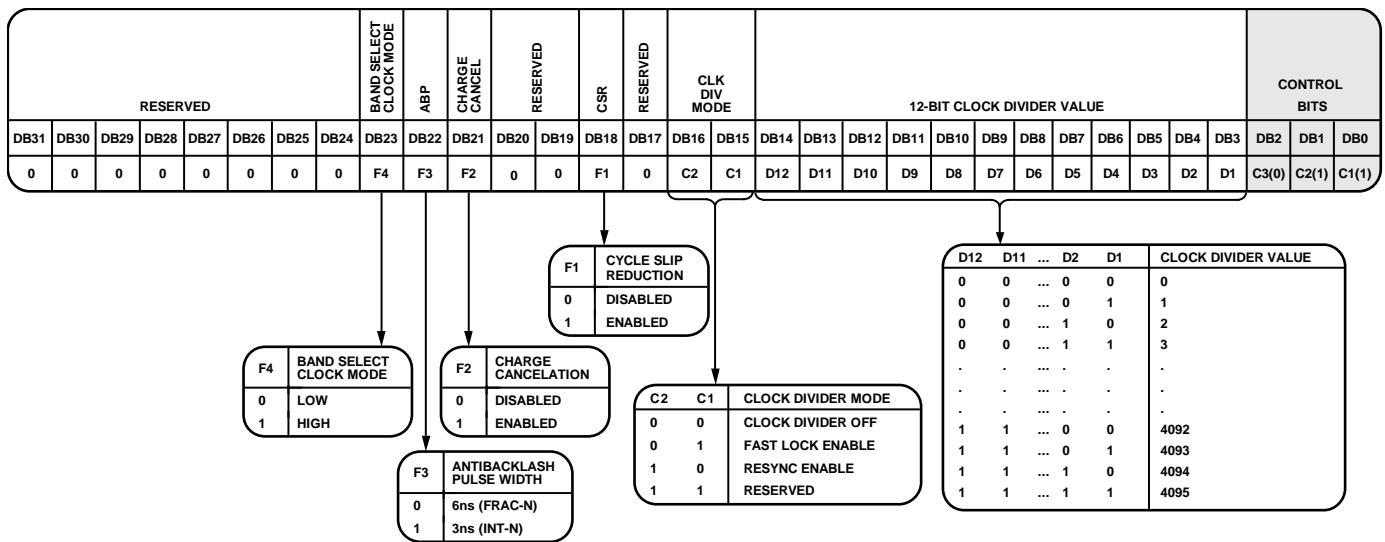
| RESERVED | | | | | | | | BAND SELECT CLOCK MODE | ABP | CHARGE CANCEL | RESERVED | | CSR | RESERVED | CLK DIV MODE | | 12-BIT CLOCK DIVIDER VALUE | | | | | | | | | | | | CONTROL BITS | | |
|---|---|---|---|---|---|---|---|---|---|---|---|---|---|---|---|---|---|---|---|---|---|---|---|---|---|---|---|---|---|---|---|
| DB31 | DB30 | DB29 | DB28 | DB27 | DB26 | DB25 | DB24 | DB23 | DB22 | DB21 | DB20 | DB19 | DB18 | DB17 | DB16 | DB15 | DB14 | DB13 | DB12 | DB11 | DB10 | DB9 | DB8 | DB7 | DB6 | DB5 | DB4 | DB3 | DB2 | DB1 | DB0 |
| 0 | 0 | 0 | 0 | 0 | 0 | 0 | 0 | F4 | F3 | F2 | 0 | 0 | F1 | 0 | C2 | C1 | D12 | D11 | D10 | D9 | D8 | D7 | D6 | D5 | D4 | D3 | D2 | D1 | C3(0) | C2(1) | C1(1) |

| F1 | CYCLE SLIP REDUCTION |
|---|---|
| 0 | DISABLED |
| 1 | ENABLED |

| D12 | D11 | ... | D2 | D1 | CLOCK DIVIDER VALUE |
|---|---|---|---|---|---|
| 0 | 0 | ... | 0 | 0 | 0 |
| 0 | 0 | ... | 0 | 1 | 1 |
| 0 | 0 | ... | 1 | 0 | 2 |
| 0 | 0 | ... | 1 | 1 | 3 |
| . | . | ... | . | . | . |
| . | . | ... | . | . | . |
| . | . | ... | . | . | . |
| 1 | 1 | ... | 0 | 0 | 4092 |
| 1 | 1 | ... | 0 | 1 | 4093 |
| 1 | 1 | ... | 1 | 0 | 4094 |
| 1 | 1 | ... | 1 | 1 | 4095 |

| F4 | BAND SELECT CLOCK MODE |
|---|---|
| 0 | LOW |
| 1 | HIGH |

| F2 | CHARGE CANCELATION |
|---|---|
| 0 | DISABLED |
| 1 | ENABLED |

| C2 | C1 | CLOCK DIVIDER MODE |
|---|---|---|
| 0 | 0 | CLOCK DIVIDER OFF |
| 0 | 1 | FAST LOCK ENABLE |
| 1 | 0 | RESYNC ENABLE |
| 1 | 1 | RESERVED |

| F3 | ANTIBACKLASH PULSE WIDTH |
|---|---|
| 0 | 6ns (FRAC-N) |
| 1 | 3ns (INT-N) |